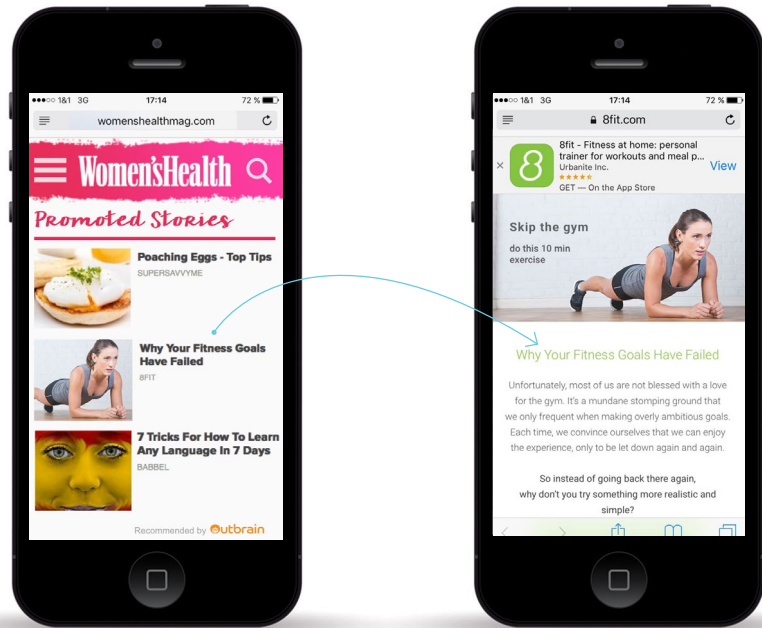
●●●○○ 1&1 3G 17:14 72 %

womenshealthmag.com

Women'sHealth

Promoted Stories

Poaching Eggs - Top Tips

SUPERSAVVYME

Why Your Fitness Goals Have Failed

8FIT

7 Tricks For How To Learn Any Language In 7 Days

BABBEL

Recommended by Outbrain

●●●○○ 1&1 3G 17:14 72 %

8fit.com

8fit - Fitness at home: personal trainer for workouts and meal p...
Urbanite Inc.
★★★★★
GET — On the App Store

View

Skip the gym
do this 10 min exercise

Why Your Fitness Goals Have Failed

Unfortunately, most of us are not blessed with a love for the gym. It's a mundane stomping ground that we only frequent when making overly ambitious goals. Each time, we convince ourselves that we can enjoy the experience, only to be let down again and again.

So instead of going back there again, why don't you try something more realistic and simple?